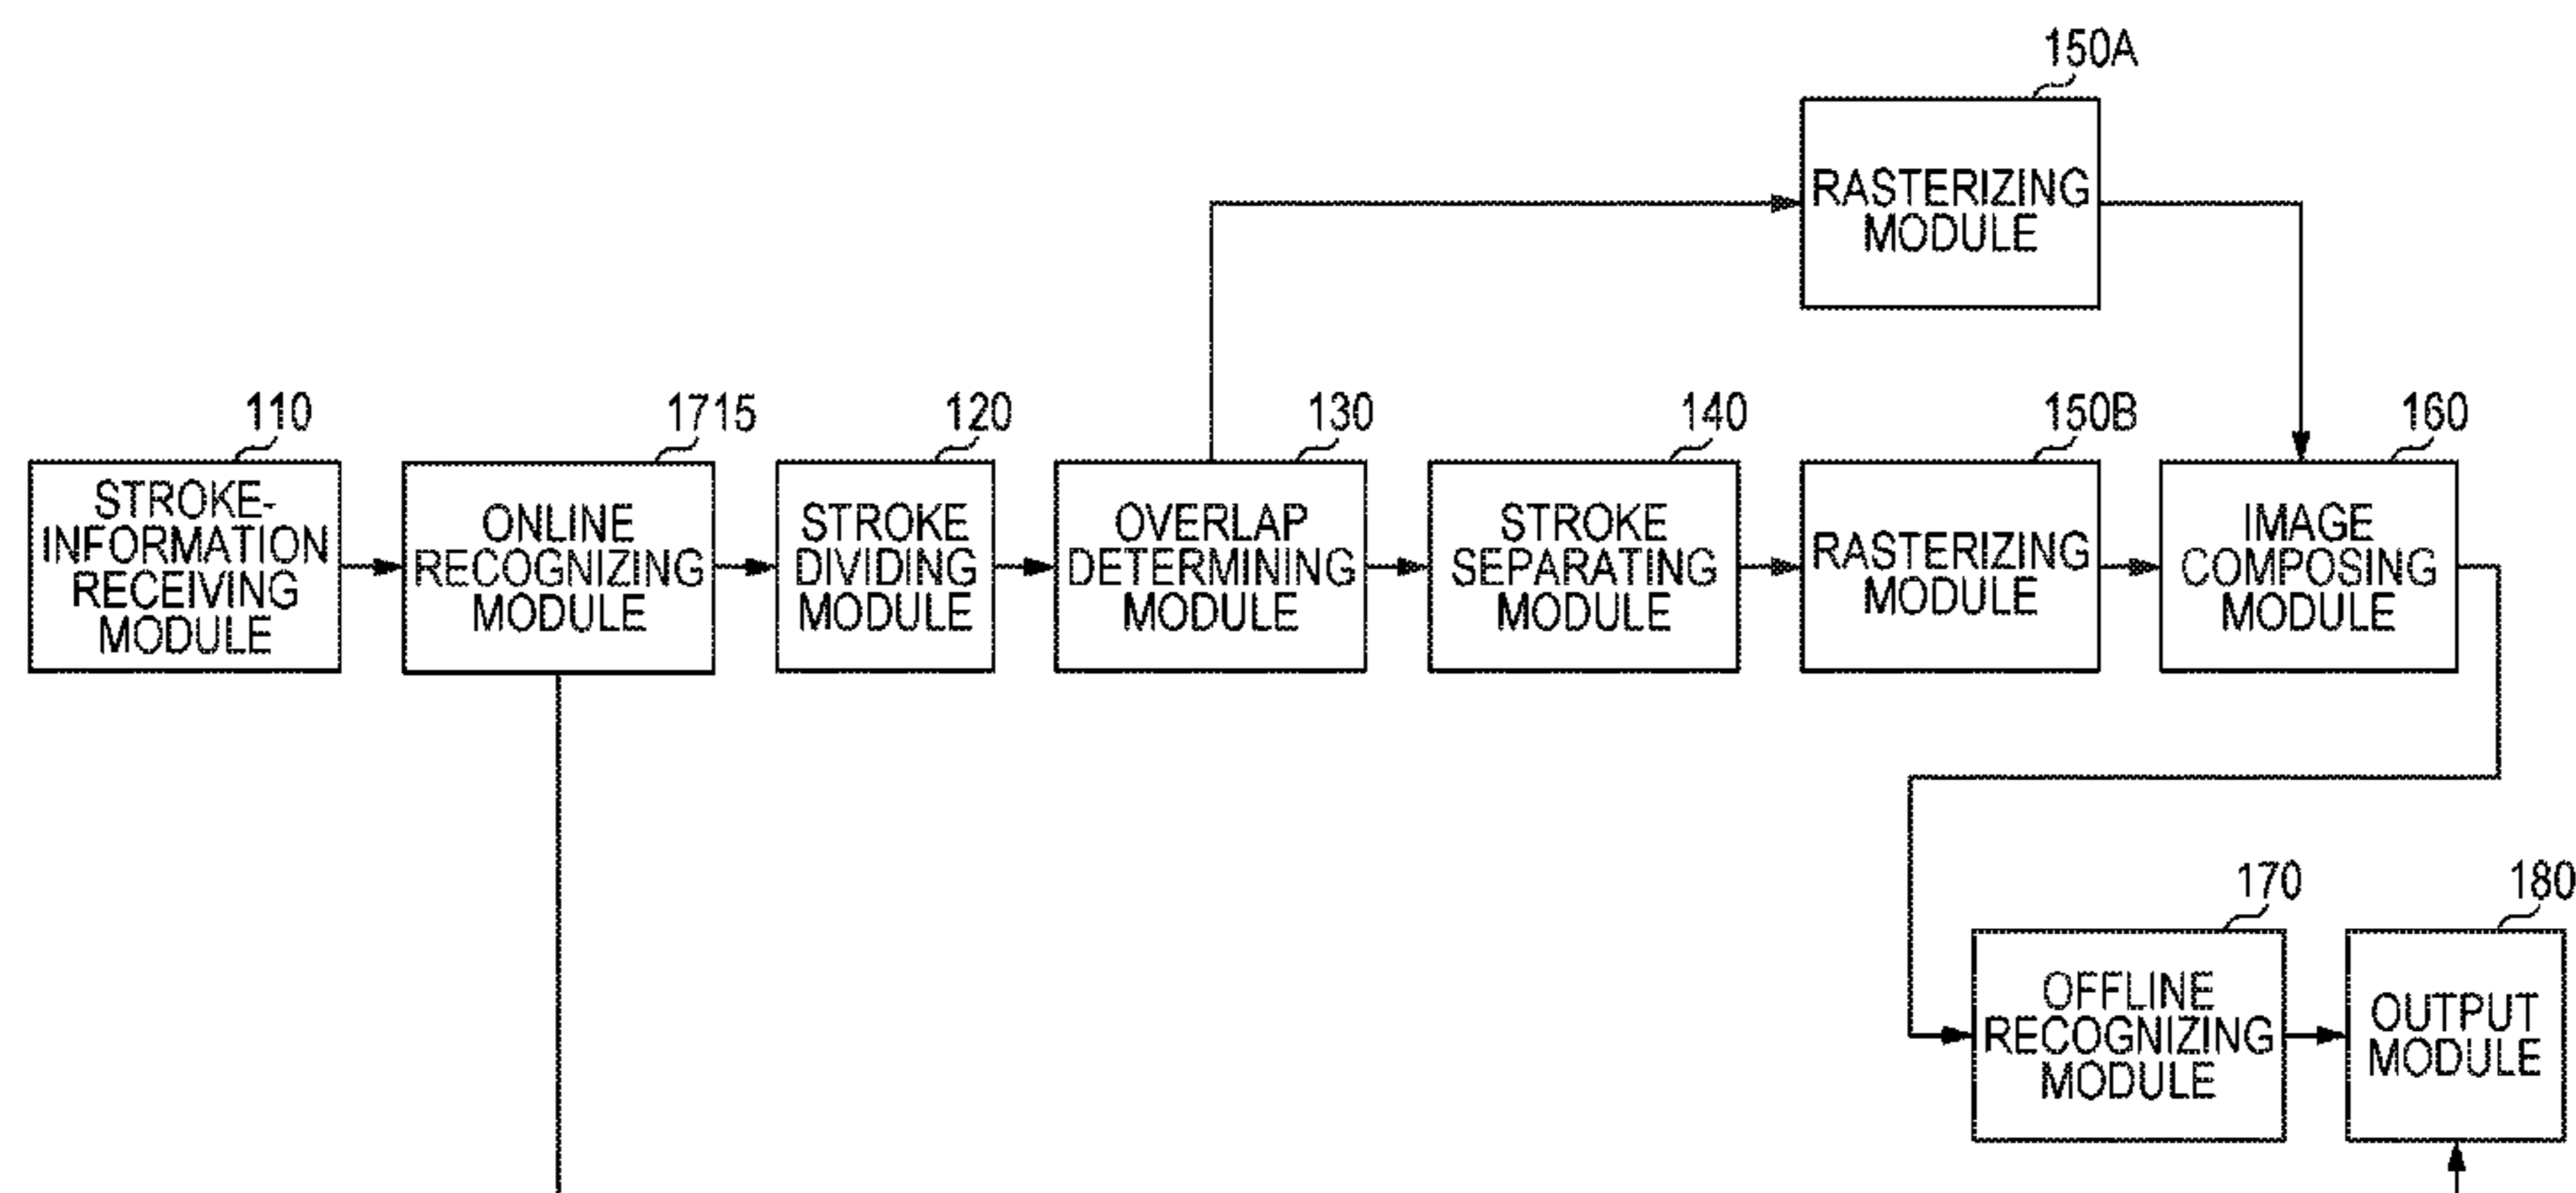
150A
RASTERIZING MODULE

110
STROKE-INFORMATION RECEIVING MODULE

1715
ONLINE RECOGNIZING MODULE

120
STROKE DIVIDING MODULE

130
OVERLAP DETERMINING MODULE

140
STROKE SEPARATING MODULE

150B
RASTERIZING MODULE

160
IMAGE COMPOSING MODULE

170
OFFLINE RECOGNIZING MODULE

180
OUTPUT MODULE